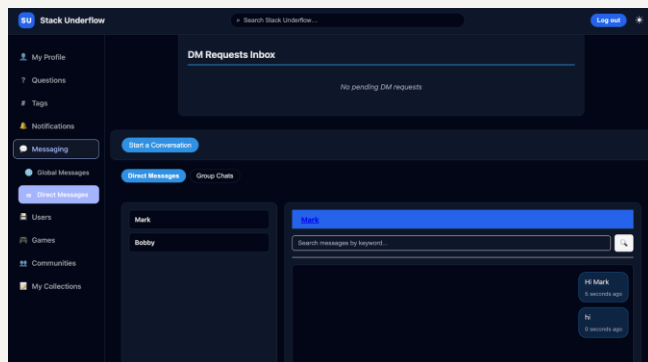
SU Stack Underflow

Search Stack Underflow...

Log out

My Profile

Questions

Tags

Notifications

Messaging

Global Messages

Direct Messages

Users

Games

Communities

My Collections

DM Requests Inbox

No pending DM requests

Start a Conversation

Direct Messages

Group Chats

Mark

Bobby

Mark

Search messages by keyword...

Hi Mark

5 seconds ago

hi

0 seconds ago